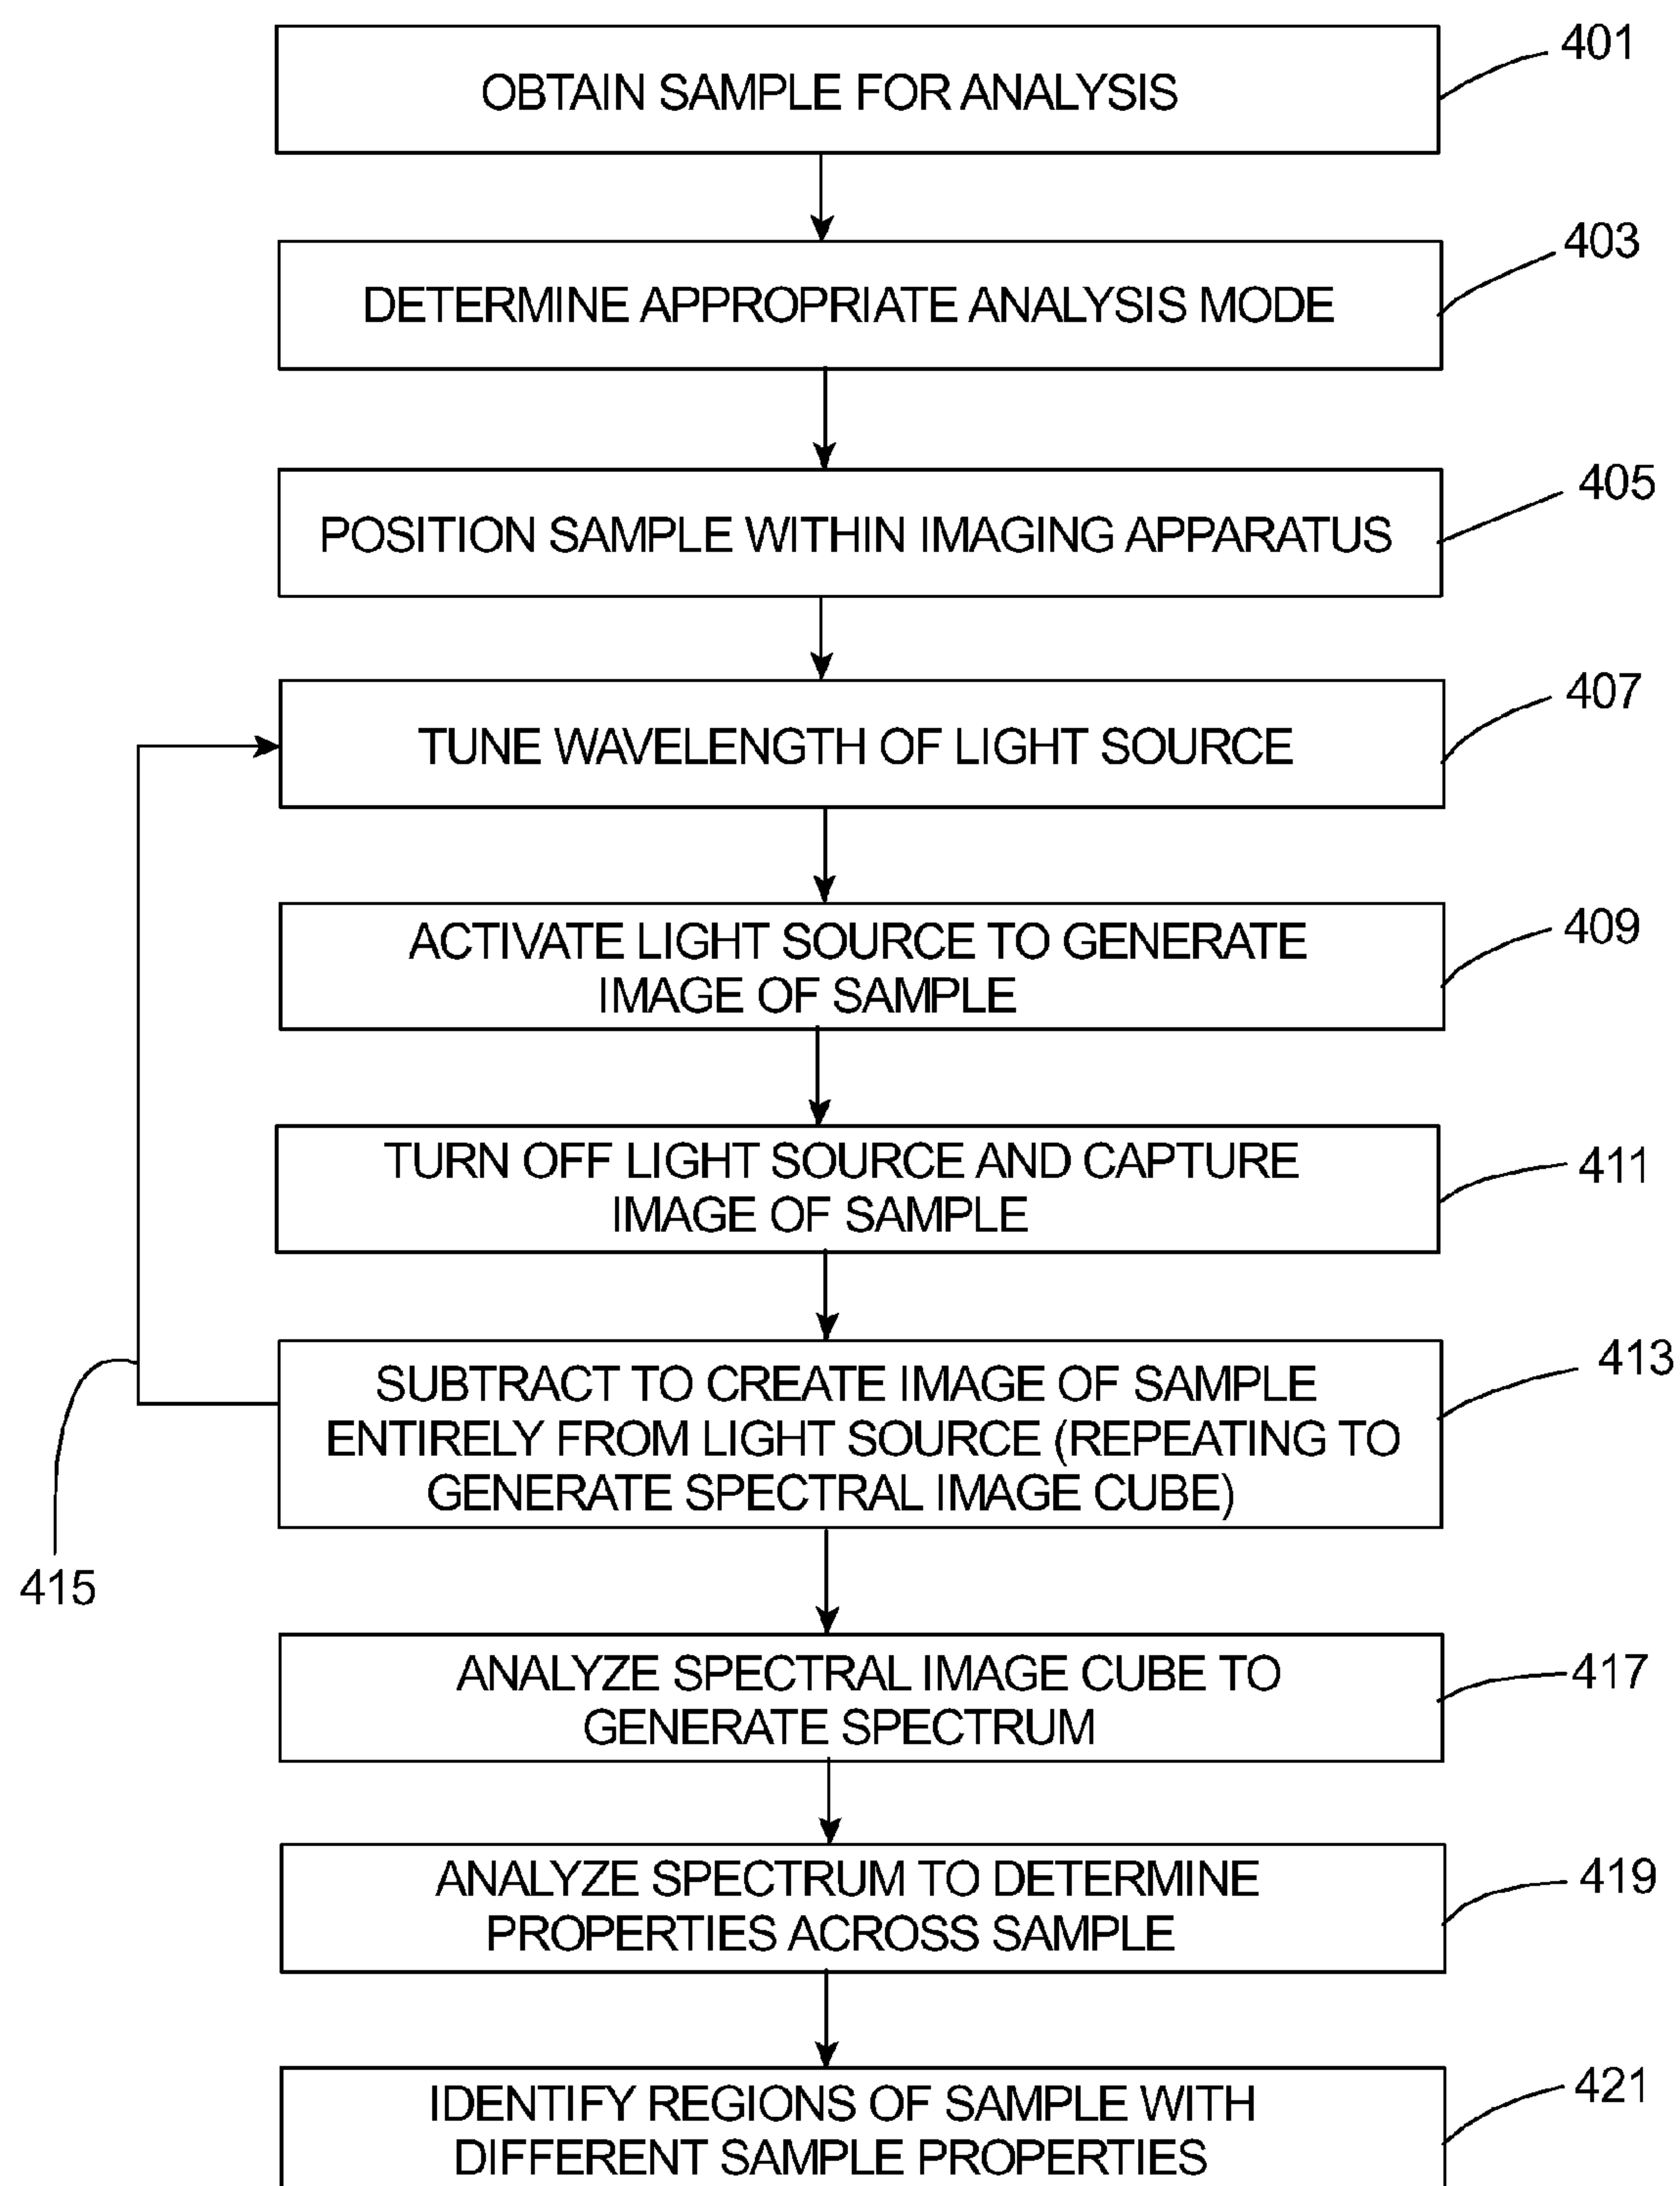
OBTAIN SAMPLE FOR ANALYSIS
401

DETERMINE APPROPRIATE ANALYSIS MODE
403

POSITION SAMPLE WITHIN IMAGING APPARATUS
405

TUNE WAVELENGTH OF LIGHT SOURCE
407

ACTIVATE LIGHT SOURCE TO GENERATE IMAGE OF SAMPLE
409

TURN OFF LIGHT SOURCE AND CAPTURE IMAGE OF SAMPLE
411

SUBTRACT TO CREATE IMAGE OF SAMPLE ENTIRELY FROM LIGHT SOURCE (REPEATING TO GENERATE SPECTRAL IMAGE CUBE)
413

415

ANALYZE SPECTRAL IMAGE CUBE TO GENERATE SPECTRUM
417

ANALYZE SPECTRUM TO DETERMINE PROPERTIES ACROSS SAMPLE
419

IDENTIFY REGIONS OF SAMPLE WITH DIFFERENT SAMPLE PROPERTIES
421